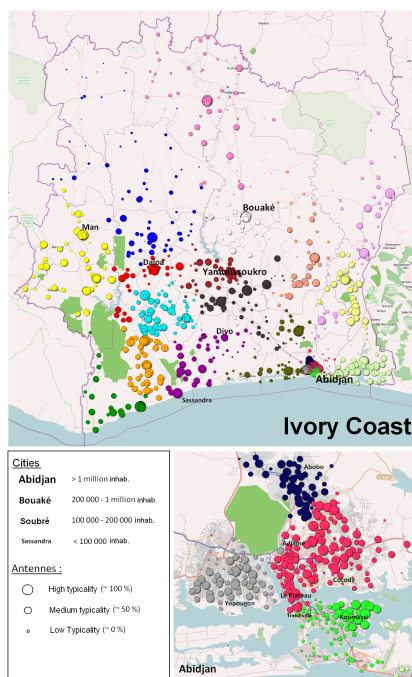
Man

Daloa

Bouaké

Yamoussoukro

Divo

Abidjan

Sassandra

Ivory Coast

Cities

Abidjan > 1 million inhab.

Bouaké 200 000 - 1 million inhab.

Soubré 100 000 - 200 000 inhab.

Sassandra < 100 000 inhab.

Antennes :

High typicality (~ 100 %)

Medium typicality (~ 50 %)

Low Typicality (~ 0 %)

Abobo

Adjamé

Cocody

Yopougon

Le Plateau

Treichville

Koumassi

Abidjan